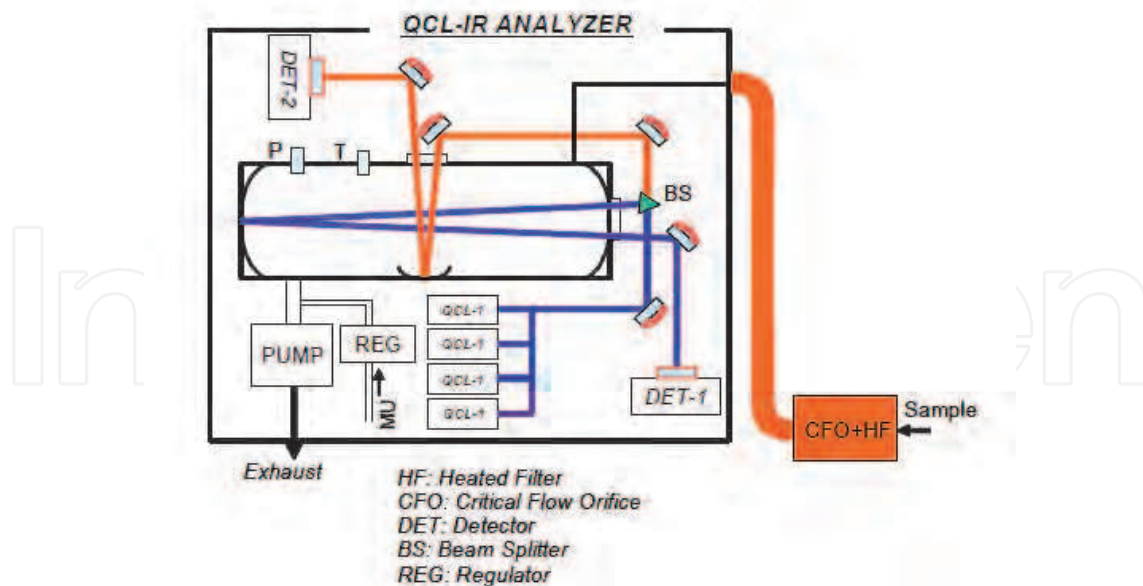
QCL-IR ANALYZER

DET-2

P

T

BS

QCL-1

QCL-1

QCL-1

QCL-1

PUMP

REG

MU

DET-1

Sample

CFO+HF

Exhaust

HF: Heated Filter
CFO: Critical Flow Orifice
DET: Detector
BS: Beam Splitter
REG: Regulator